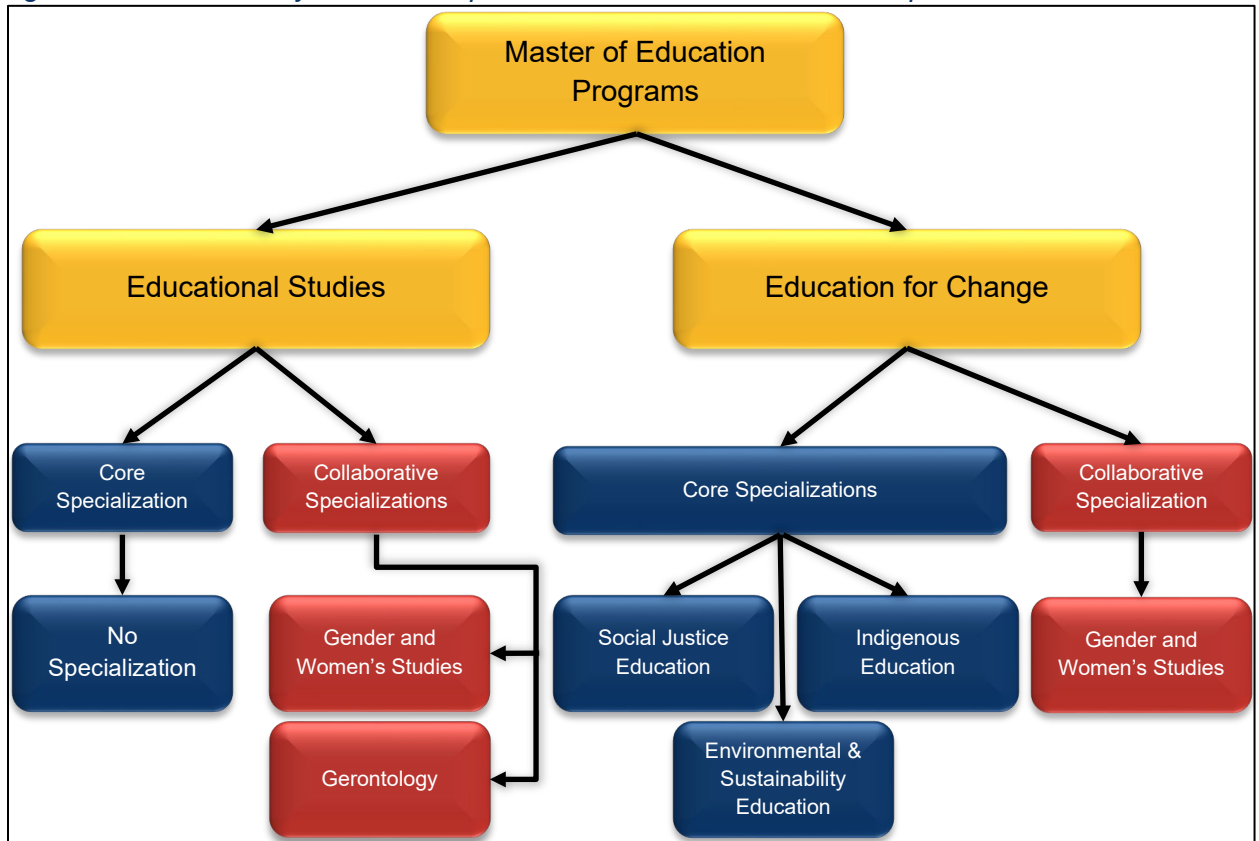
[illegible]

Master of Education Programs

Educational Studies

Education for Change

Core Specialization

Collaborative Specializations

Core Specializations

Collaborative Specialization

No Specialization

Gender and Women's Studies

Gerontology

Social Justice Education

Indigenous Education

Environmental & Sustainability Education

Gender and Women's Studies